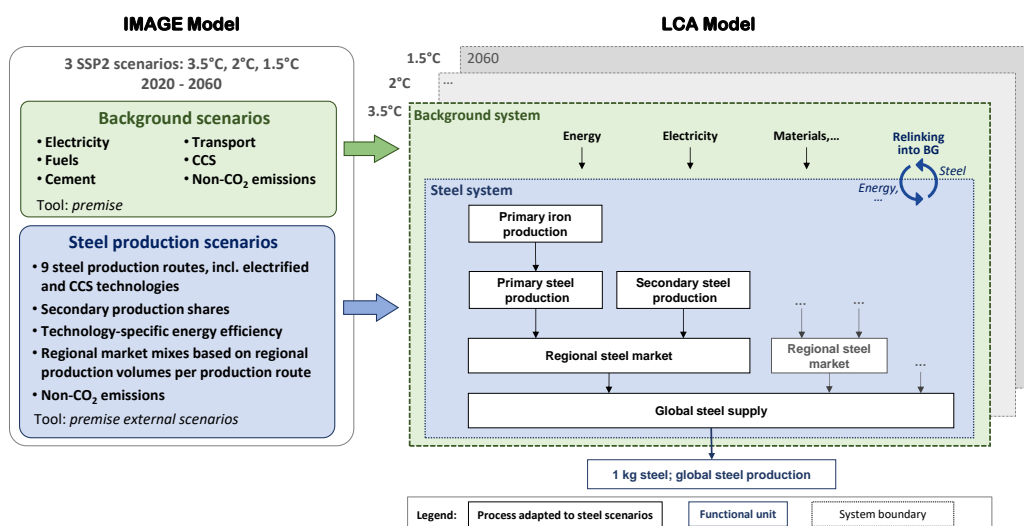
IMAGE Model

3 SSP2 scenarios: 3.5°C, 2°C, 1.5°C
2020 - 2060

Background scenarios

• Electricity
• Fuels
• Cement
• Transport
• CCS
• Non-CO$_2$ emissions

Tool: *premise*

Steel production scenarios

• 9 steel production routes, incl. electrified and CCS technologies
• Secondary production shares
• Technology-specific energy efficiency
• Regional market mixes based on regional production volumes per production route
• Non-CO$_2$ emissions

Tool: *premise external scenarios*

LCA Model

1.5°C 2060
2°C ...
3.5°C Background system

Energy
Electricity
Materials,...
Relinking into BG
Steel
Energy, ...

Steel system

Primary iron production
Primary steel production
Secondary steel production
...
...
Regional steel market
Regional steel market
...
Global steel supply

1 kg steel; global steel production

Legend: Process adapted to steel scenarios | Functional unit | System boundary